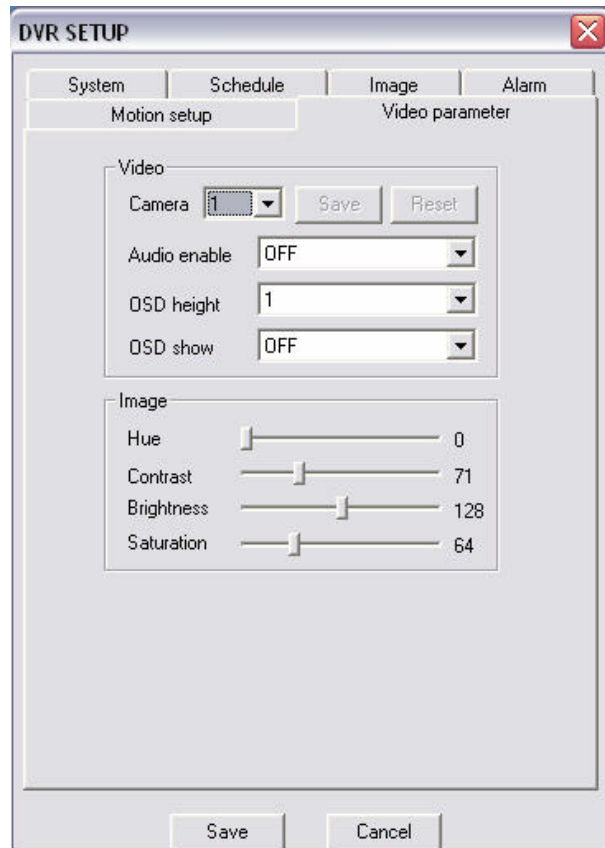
DVR SETUP

System | Schedule | Image | Alarm

Motion setup | Video parameter

Video

Camera 1 Save Reset

Audio enable OFF

OSD height 1

OSD show OFF

Image

Hue 0

Contrast 71

Brightness 128

Saturation 64

Save Cancel